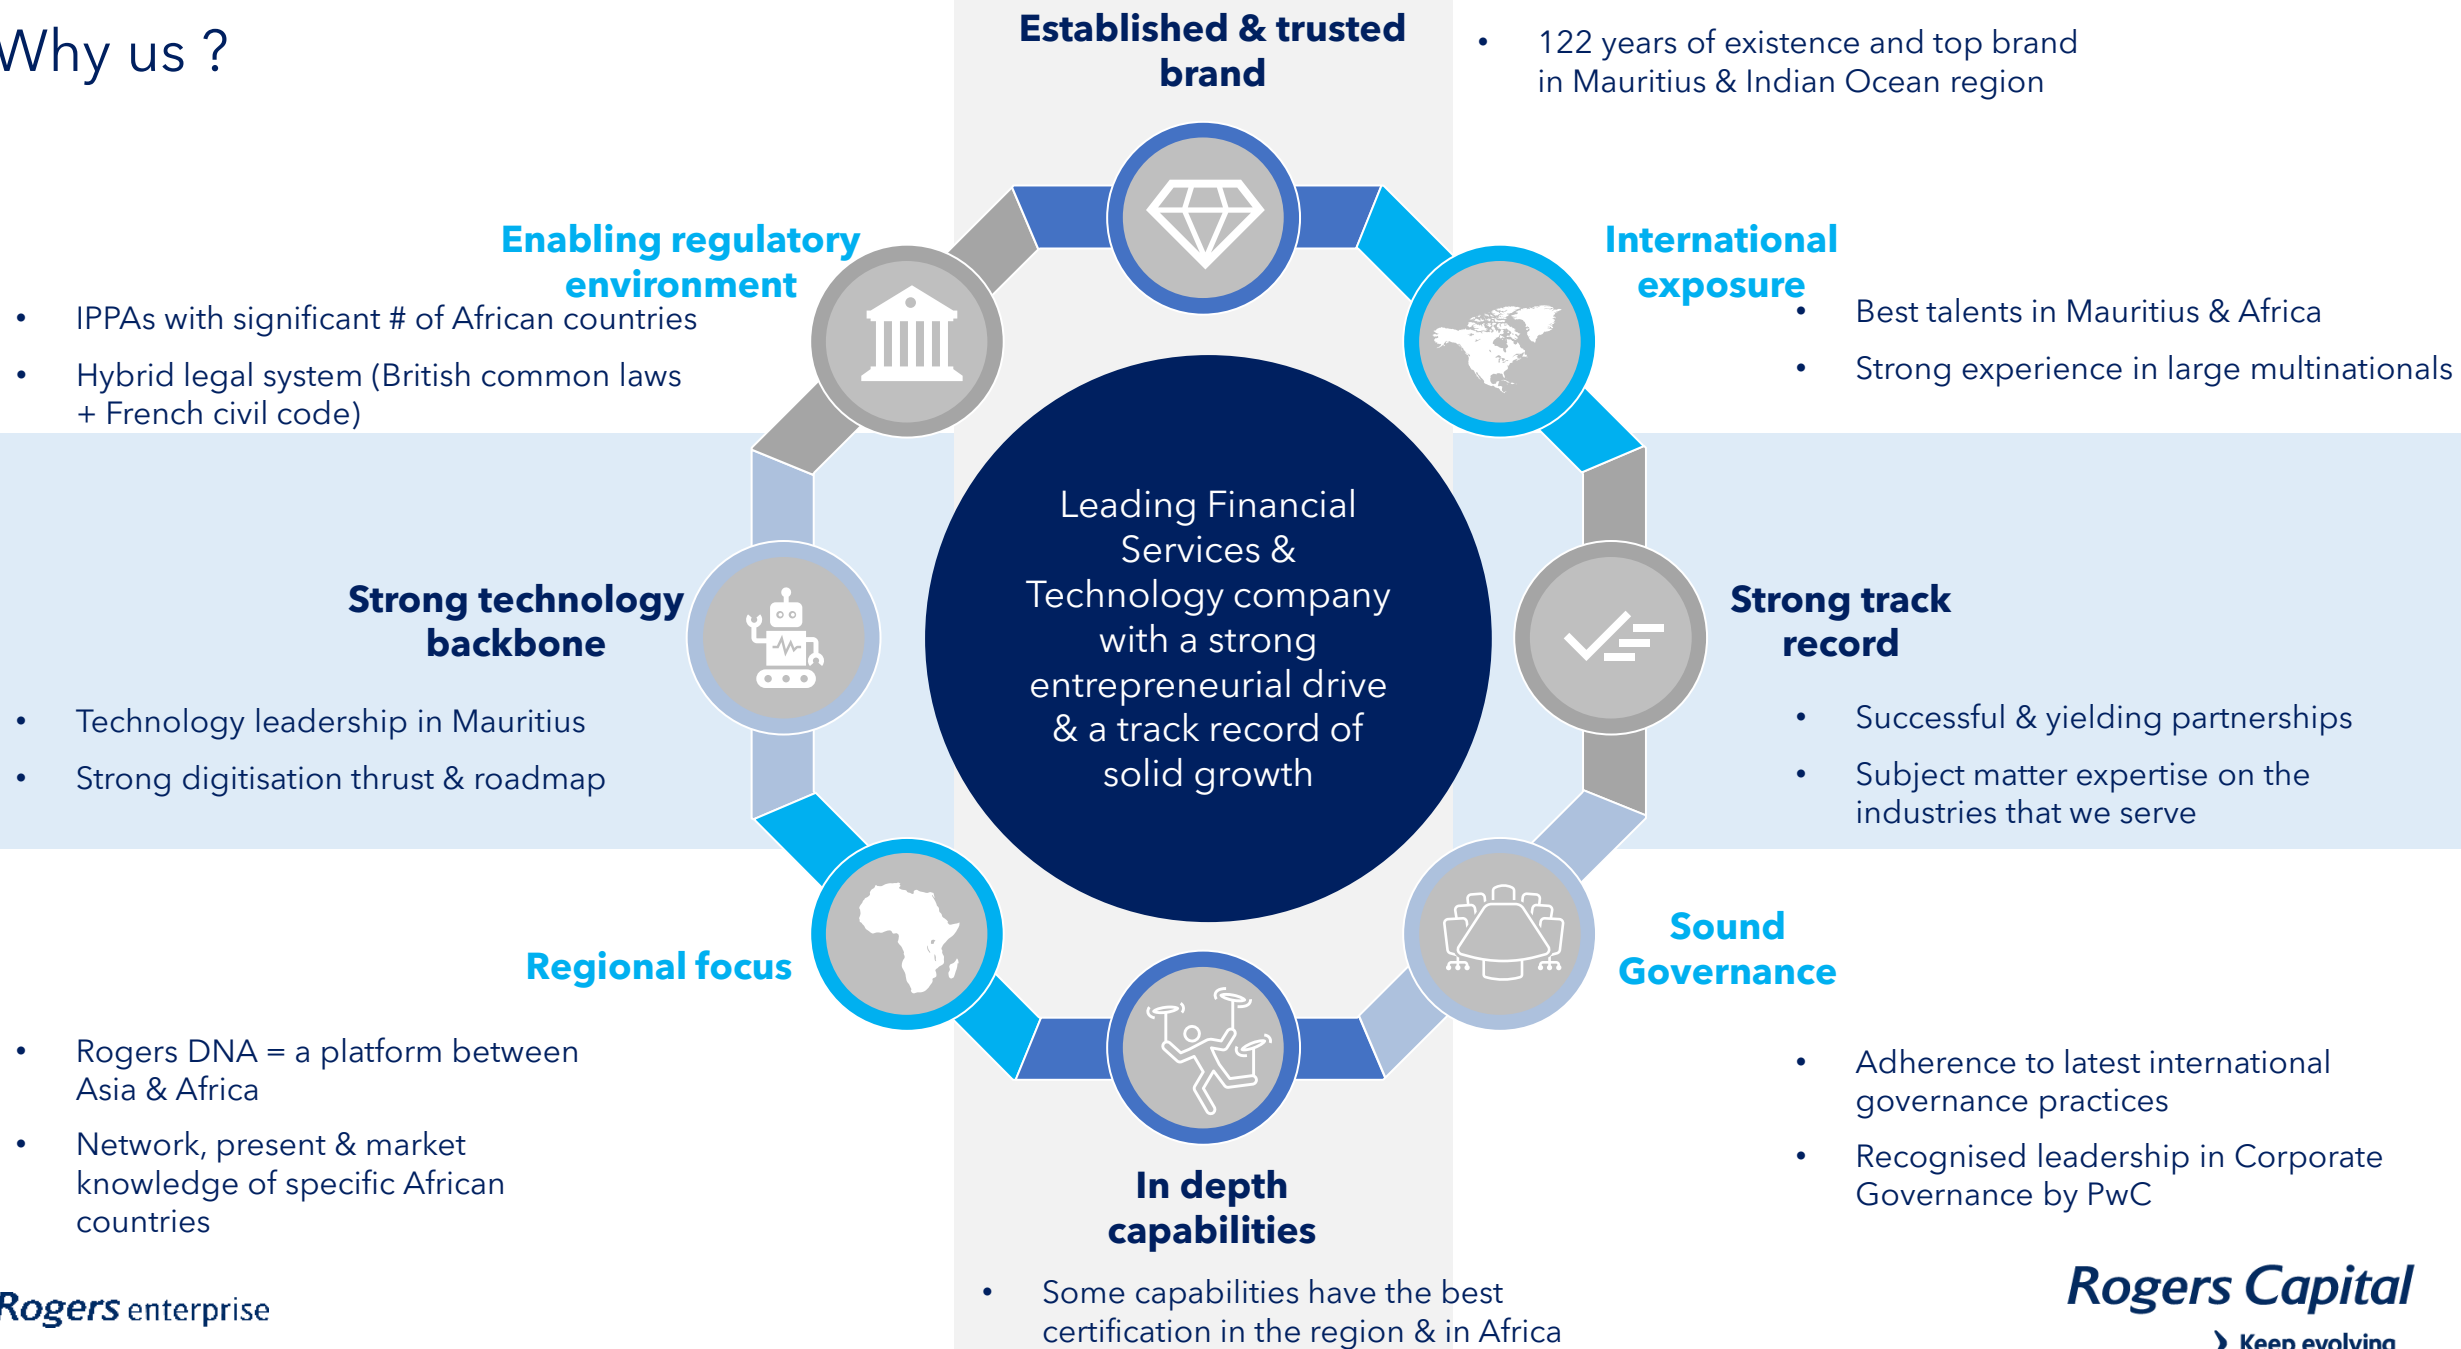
Why us ?

Established & trusted brand

- 122 years of existence and top brand in Mauritius & Indian Ocean region

Enabling regulatory environment

- IPPAs with significant # of African countries
- Hybrid legal system (British common laws + French civil code)

International exposure

- Best talents in Mauritius & Africa
- Strong experience in large multinationals

Leading Financial Services & Technology company with a strong entrepreneurial drive & a track record of solid growth

Strong technology backbone

- Technology leadership in Mauritius
- Strong digitisation thrust & roadmap

Strong track record

- Successful & yielding partnerships
- Subject matter expertise on the industries that we serve

Regional focus

- Rogers DNA = a platform between Asia & Africa
- Network, present & market knowledge of specific African countries

Sound Governance

- Adherence to latest international governance practices
- Recognised leadership in Corporate Governance by PwC

In depth capabilities

- Some capabilities have the best certification in the region & in Africa

Rogers enterprise

Rogers Capital
Keep evolving